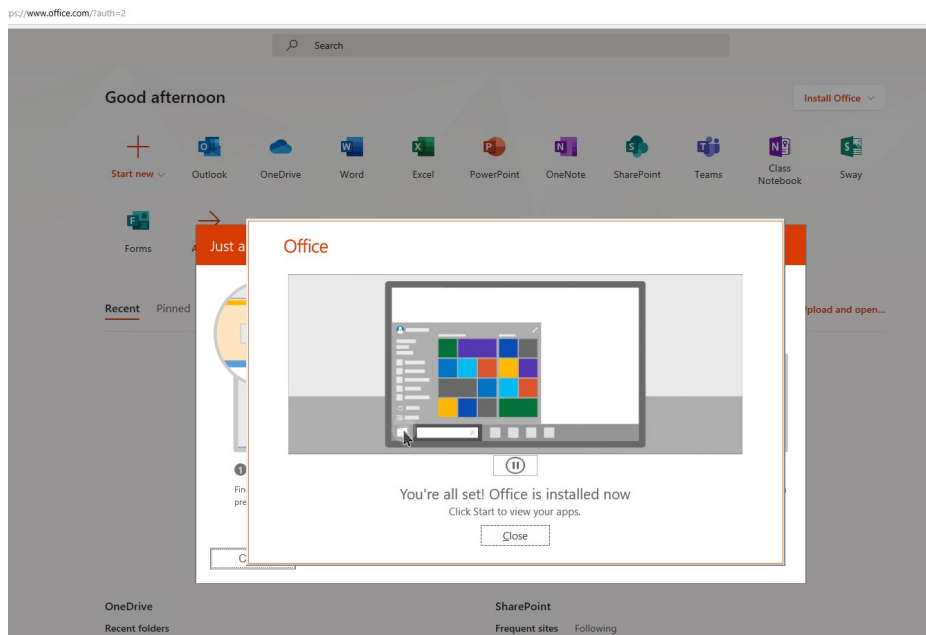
ps://www.office.com/?auth=2

Search

Good afternoon

Install Office

Start new
Outlook
OneDrive
Word
Excel
PowerPoint
OneNote
SharePoint
Teams
Class Notebook
Sway

Forms
A

Just a

Recent
Pinned

Upload and open...

1

Fin
pre

C

Office

You're all set! Office is installed now

Click Start to view your apps.

Close

OneDrive
Recent folders

SharePoint
Frequent sites
Following